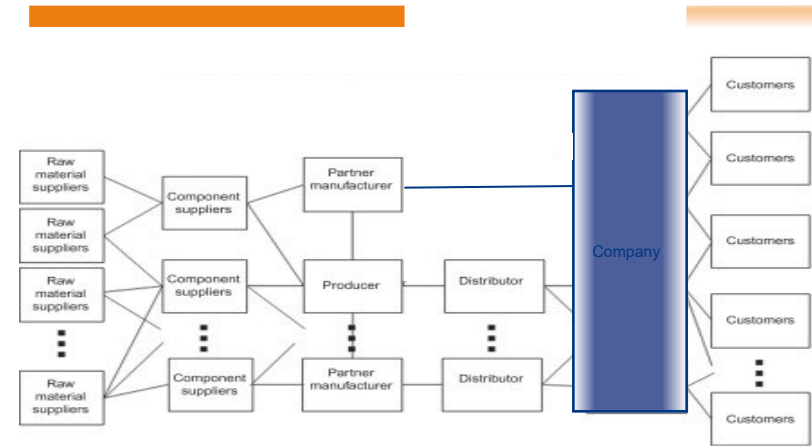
Raw material suppliers

Raw material suppliers

Raw material suppliers

Raw material suppliers

Component suppliers

Component suppliers

Component suppliers

Partner manufacturer

Producer

Partner manufacturer

Distributor

Distributor

Company

Customers

Customers

Customers

Customers

Customers